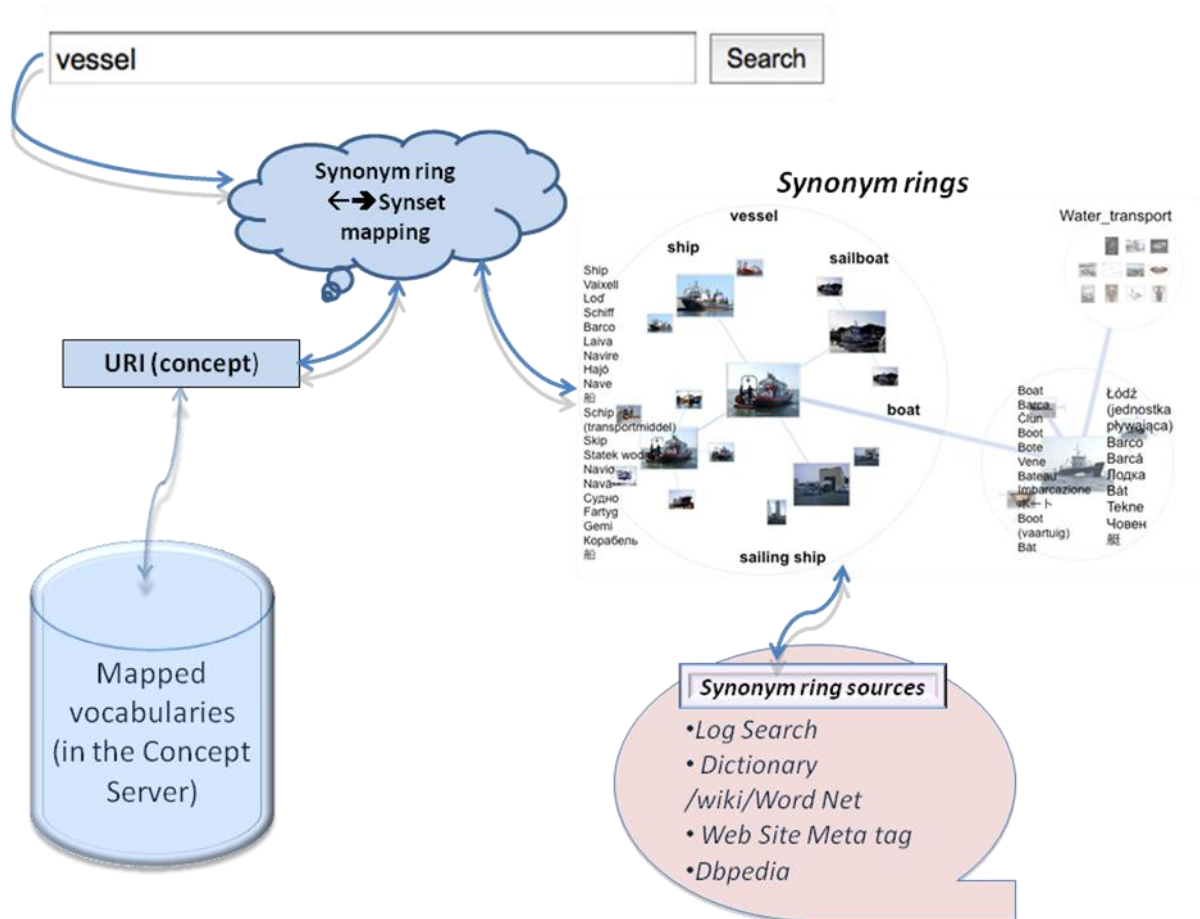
vessel

Search

Synonym ring ←→Synset mapping

URI (concept)

Mapped vocabularies (in the Concept Server)

Synonym rings

vessel

ship

sailboat

Water_transport

Ship
Vaixell
Loď
Schiff
Barco
Laiva
Navire
Hajó
Nave
船
Schip (transportmiddel)
Skip
Statek wod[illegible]
Navio
Nava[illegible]
Судно
Fartyg
Gemi
Корабель
船

boat

sailing ship

Boat
Barca
Člun
Boot
Bote
Vene
Bateau
Imbarcazione
ボート
Boot (vaartuig)
Båt

Łódź (jednostka pływająca)
Barco
Barcă
Лодка
Båt
Tekne
Човен
艇

Synonym ring sources

•Log Search
• Dictionary /wiki/Word Net
• Web Site Meta tag
•Dbpedia